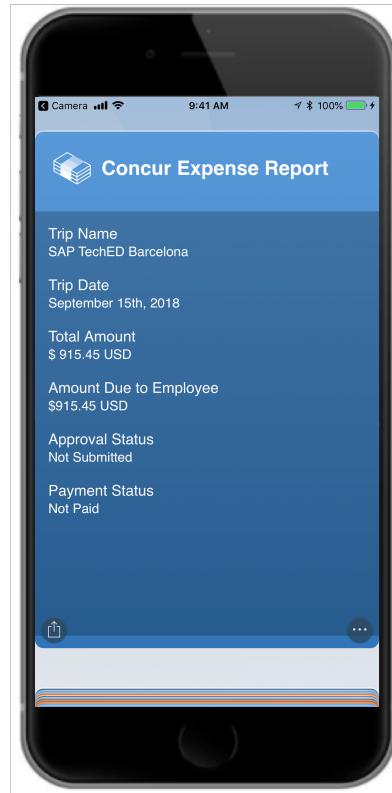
◀ Camera 9:41 AM 100%

Concur Expense Report

Trip Name
SAP TechED Barcelona

Trip Date
September 15th, 2018

Total Amount
$ 915.45 USD

Amount Due to Employee
$915.45 USD

Approval Status
Not Submitted

Payment Status
Not Paid